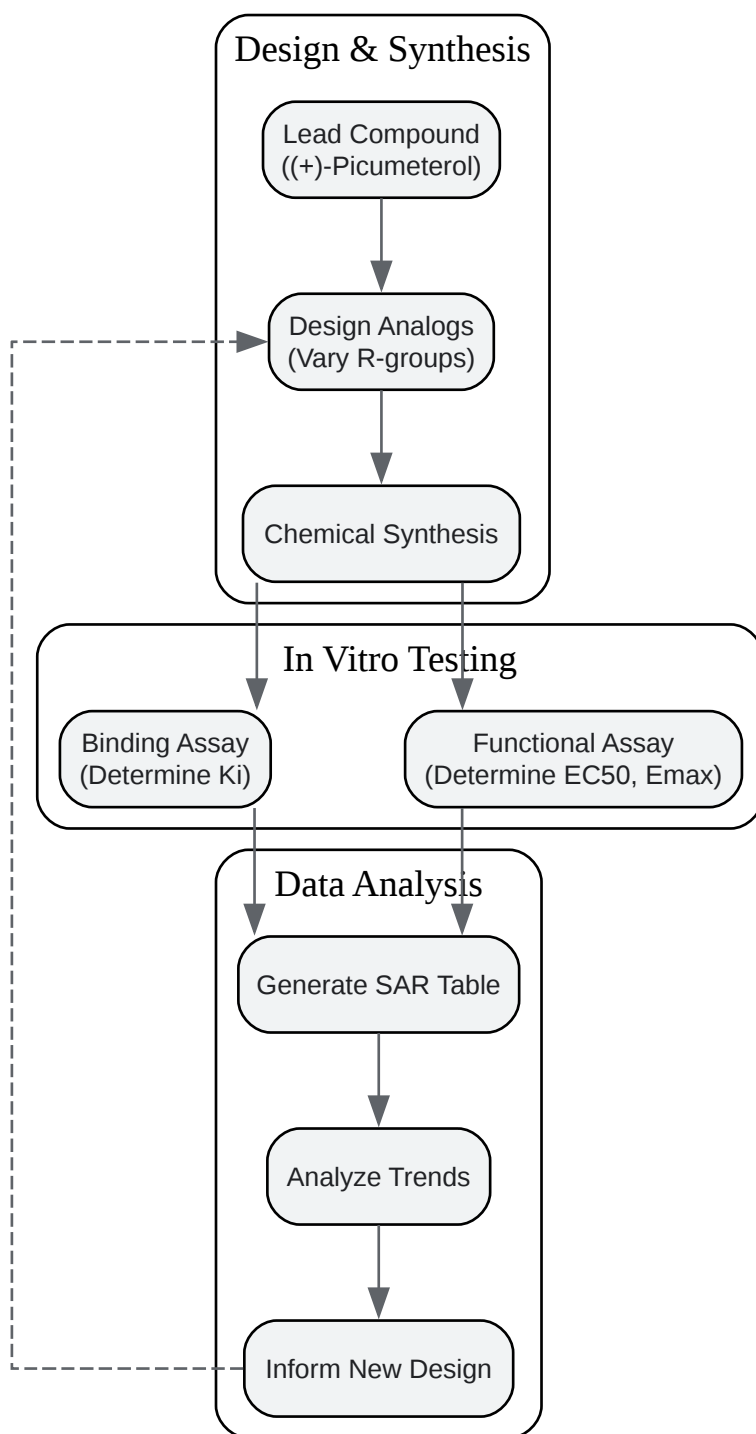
Design & Synthesis

Lead Compound
((+)-Picumeterol)

Design Analogs
(Vary R-groups)

Chemical Synthesis

In Vitro Testing

Binding Assay
(Determine Ki)

Functional Assay
(Determine EC50, Emax)

Data Analysis

Generate SAR Table

Analyze Trends

Inform New Design